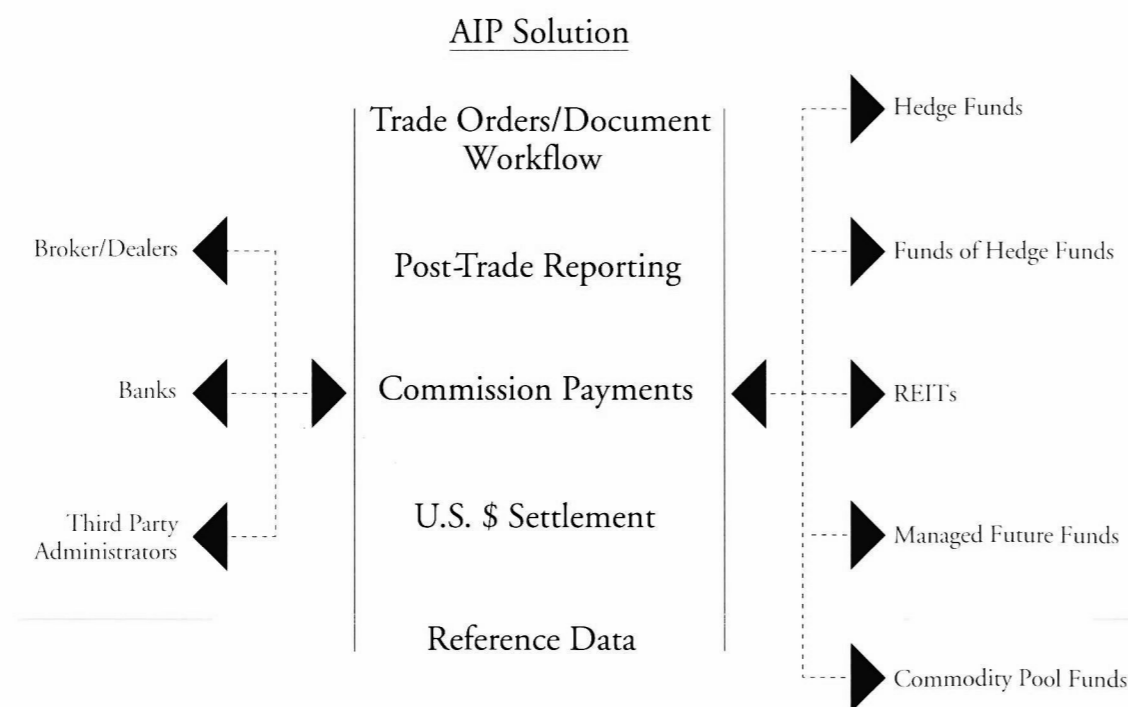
AIP Solution

Trade Orders/Document Workflow

Post-Trade Reporting

Commission Payments

U.S. \$ Settlement

Reference Data

Broker/Dealers

Banks

Third Party Administrators

Hedge Funds

Funds of Hedge Funds

REITs

Managed Future Funds

Commodity Pool Funds